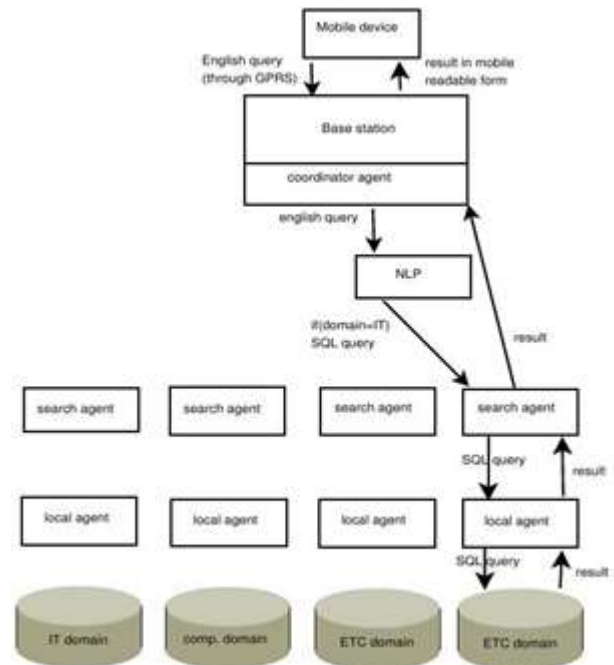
Mobile device

English query (through GPRS)

result in mobile readable form

Base station

coordinator agent

english query

NLP

if(domain=IT) SQL query

result

search agent

search agent

search agent

search agent

SQL query

result

local agent

local agent

local agent

local agent

SQL query

result

IT domain

comp. domain

ETC domain

ETC domain